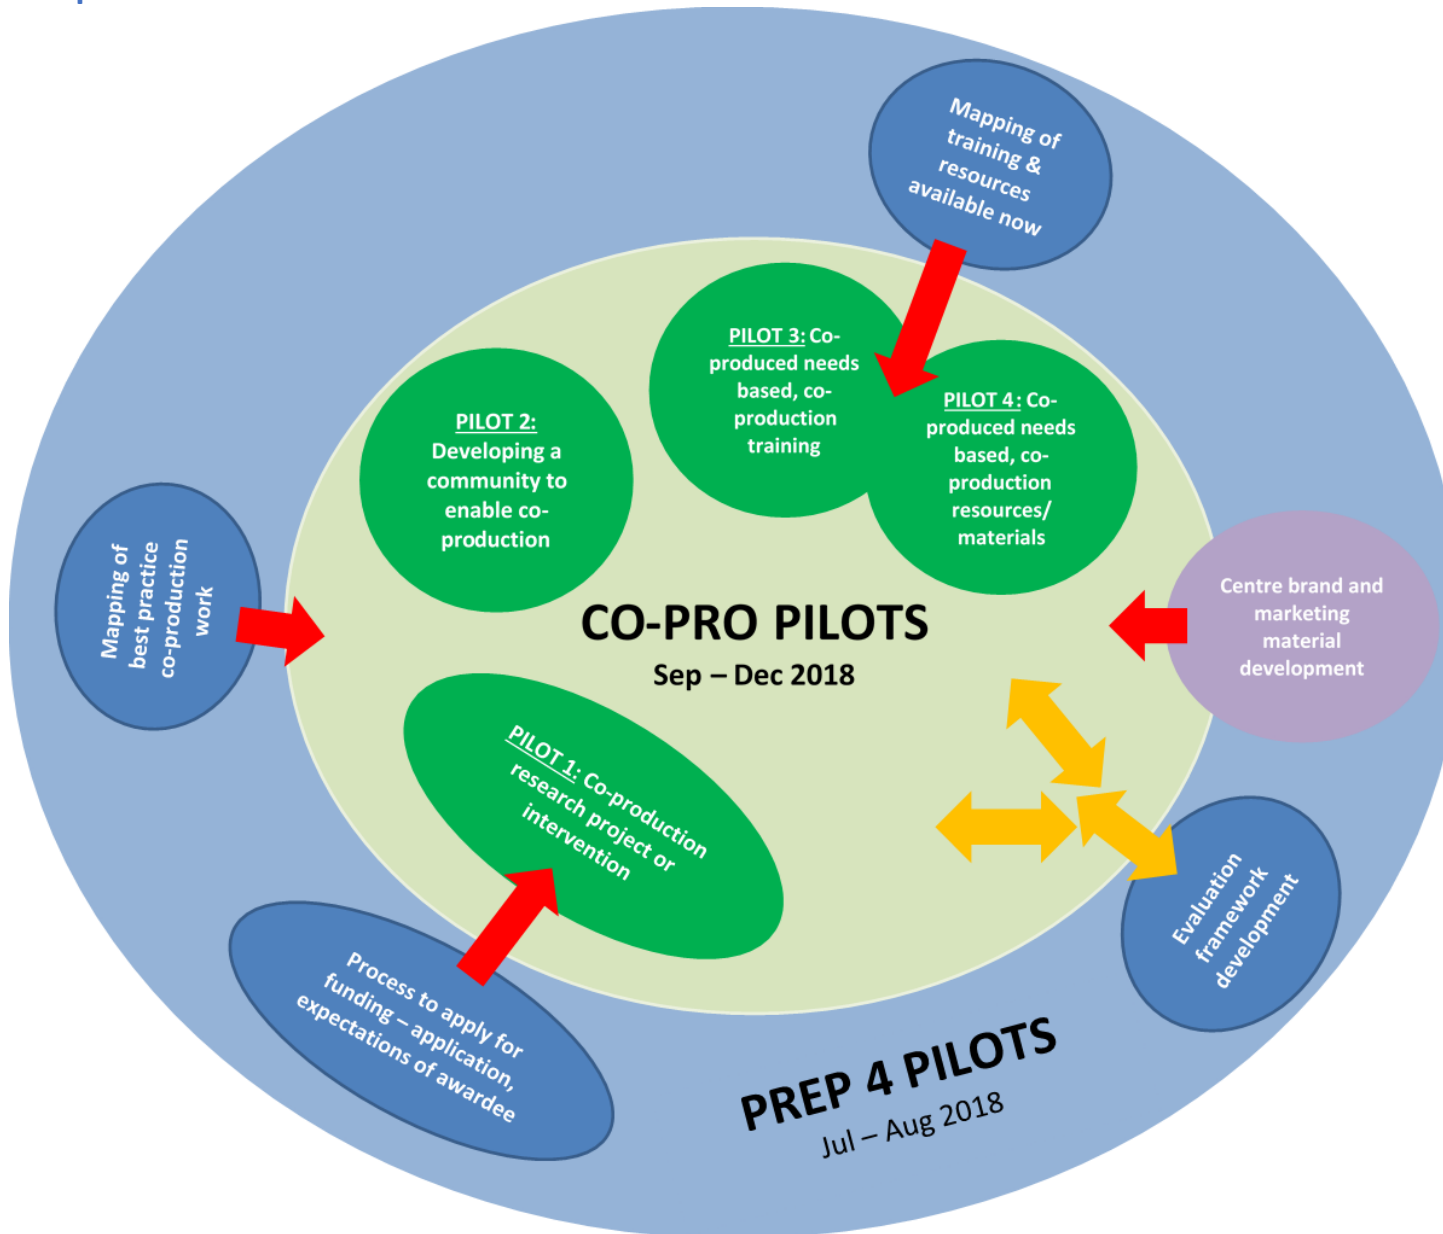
Mapping of training & resources available now

PILOT 3: Co-produced needs based, co-production training

PILOT 4: Co-produced needs based, co-production resources/ materials

PILOT 2: Developing a community to enable co-production

Mapping of best practice co-production work

CO-PRO PILOTS
Sep – Dec 2018

Centre brand and marketing material development

PILOT 1: Co-production research project or intervention

Evaluation framework development

Process to apply for funding – application, expectations of awardee

PREP 4 PILOTS
Jul – Aug 2018